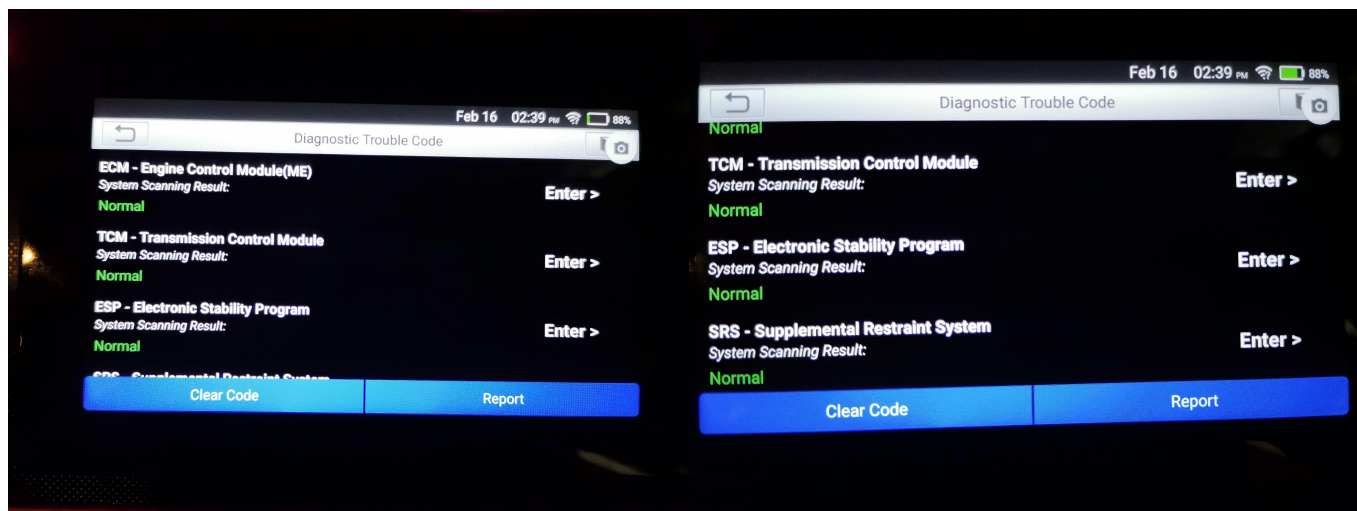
Feb 16 02:39 PM 88%

Diagnostic Trouble Code

ECM - Engine Control Module(ME)
System Scanning Result:
Normal
Enter >

TCM - Transmission Control Module
System Scanning Result:
Normal
Enter >

ESP - Electronic Stability Program
System Scanning Result:
Normal
Enter >

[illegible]

Clear Code
Report

Feb 16 02:39 PM 88%

Diagnostic Trouble Code

Normal

TCM - Transmission Control Module
System Scanning Result:
Normal
Enter >

ESP - Electronic Stability Program
System Scanning Result:
Normal
Enter >

SRS - Supplemental Restraint System
System Scanning Result:
Normal
Enter >

Clear Code
Report